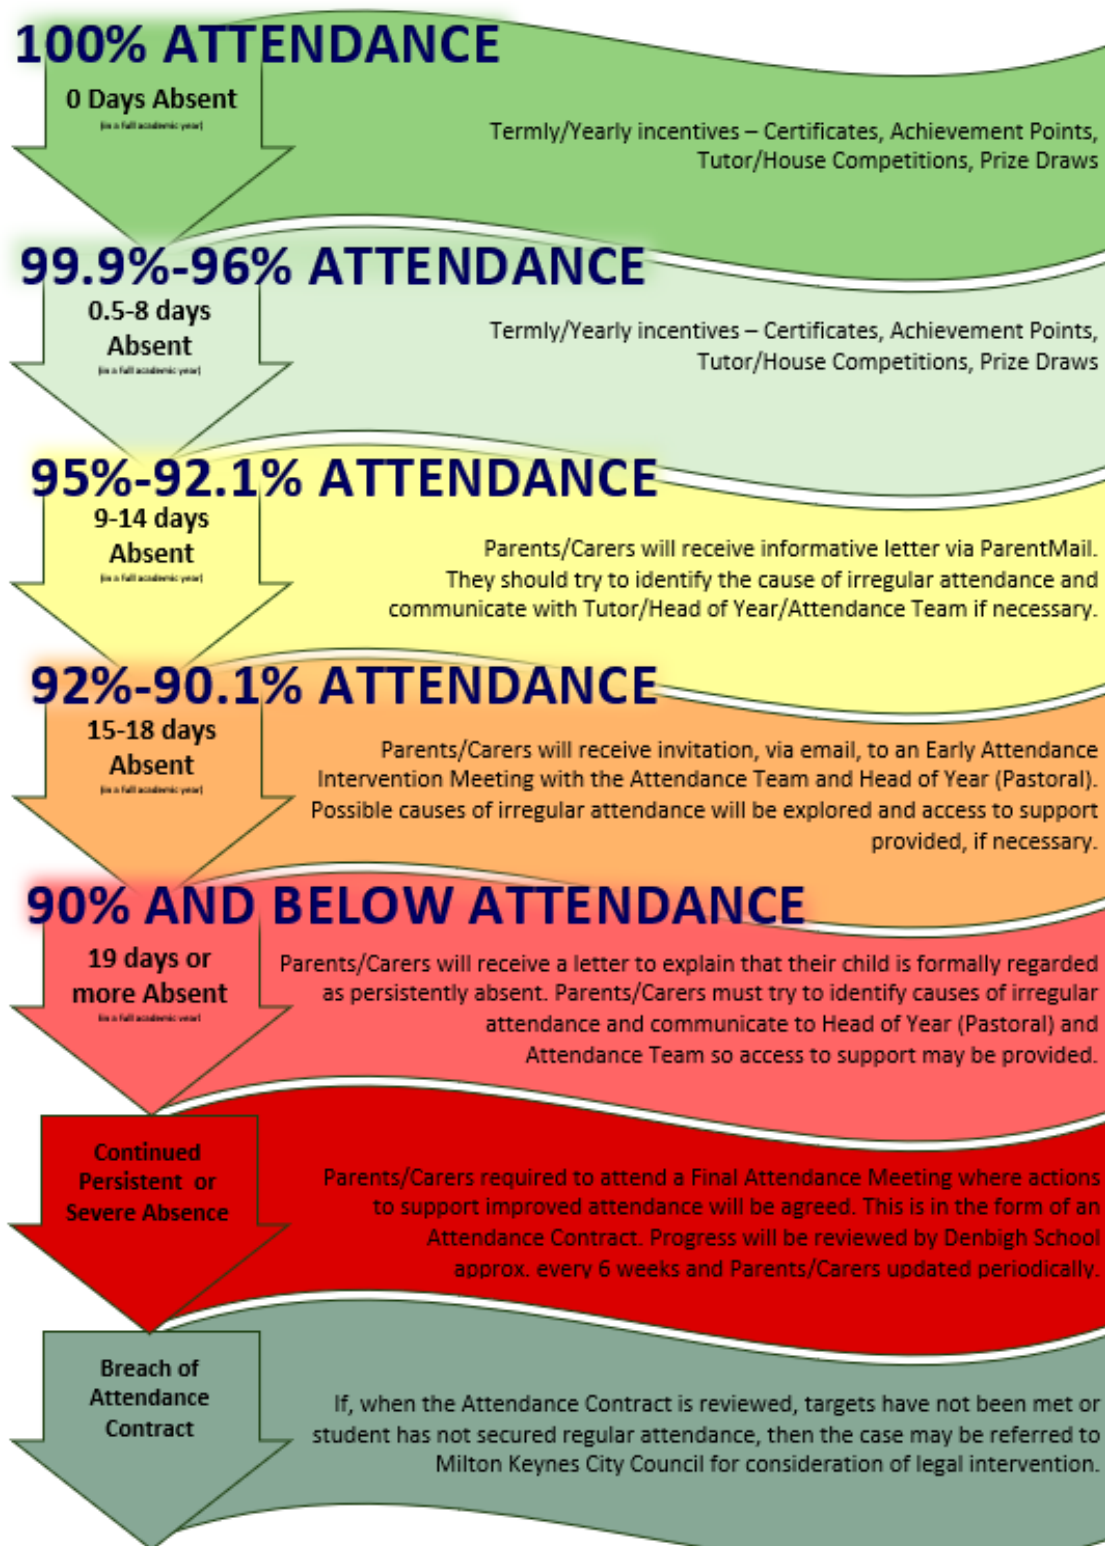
100% ATTENDANCE

0 Days Absent
(in a full academic year)

Termly/Yearly incentives – Certificates, Achievement Points, Tutor/House Competitions, Prize Draws

99.9%-96% ATTENDANCE

0.5-8 days Absent
(in a full academic year)

Termly/Yearly incentives – Certificates, Achievement Points, Tutor/House Competitions, Prize Draws

95%-92.1% ATTENDANCE

9-14 days Absent
(in a full academic year)

Parents/Carers will receive informative letter via ParentMail. They should try to identify the cause of irregular attendance and communicate with Tutor/Head of Year/Attendance Team if necessary.

92%-90.1% ATTENDANCE

15-18 days Absent
(in a full academic year)

Parents/Carers will receive invitation, via email, to an Early Attendance Intervention Meeting with the Attendance Team and Head of Year (Pastoral). Possible causes of irregular attendance will be explored and access to support provided, if necessary.

90% AND BELOW ATTENDANCE

19 days or more Absent
(in a full academic year)

Parents/Carers will receive a letter to explain that their child is formally regarded as persistently absent. Parents/Carers must try to identify causes of irregular attendance and communicate to Head of Year (Pastoral) and Attendance Team so access to support may be provided.

Continued Persistent or Severe Absence

Parents/Carers required to attend a Final Attendance Meeting where actions to support improved attendance will be agreed. This is in the form of an Attendance Contract. Progress will be reviewed by Denbigh School approx. every 6 weeks and Parents/Carers updated periodically.

Breach of Attendance Contract

If, when the Attendance Contract is reviewed, targets have not been met or student has not secured regular attendance, then the case may be referred to Milton Keynes City Council for consideration of legal intervention.